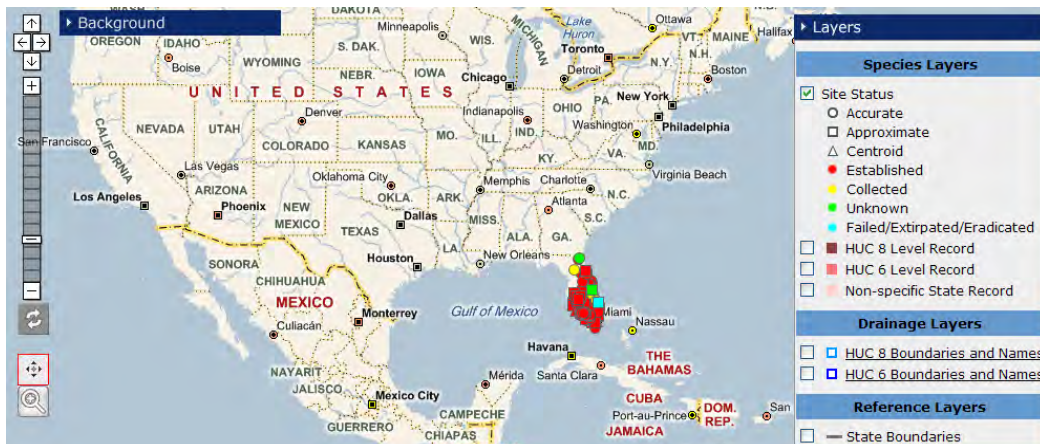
Background

DAKOTA
OREGON
IDAHO
Boise
WYOMING
S. DAK.
NEBR.
IOWA
Minneapolis
WIS.
MICHIGAN
Lake Huron
Toronto
Ottawa
VT. MAINE
N.H.
Halifax
Detroit
N.Y.
Boston
Chicago
UNITED STATES
NEVADA
UTAH
Denver
COLORADO
KANSAS
MO.
ILL.
IND.
Indianapolis
OHIO
PA.
New York
Philadelphia
Washington
MD.
VA.
KY.
CALIFORNIA
San Francisco
Las Vegas
ARIZONA
Los Angeles
Phoenix
NEW MEXICO
Oklahoma City
OKLA.
ARK.
Memphis
Charlotte
N.C.
Virginia Beach
Atlanta
S.C.
Dallas
MISS.
TEXAS
ALA.
GA.
LA.
Houston
New Orleans
SONORA
CHIHUAHUA
MEXICO
Culiacán
Monterrey
Gulf of Mexico
Miami
Nassau
Havana
THE BAHAMAS
Santa Clara
Mérida
NAYARIT
JALISCO
Mexico City
CUBA
Port-au-Prince
DOM. REP.
San
CAMPECHE
GUERRERO
CHIAPAS
JAMAICA

Layers

Species Layers
Site Status
Accurate
Approximate
Centroid
Established
Collected
Unknown
Failed/Extirpated/Eradicated
HUC 8 Level Record
HUC 6 Level Record
Non-specific State Record

Drainage Layers
HUC 8 Boundaries and Names
HUC 6 Boundaries and Names

Reference Layers
State Boundaries